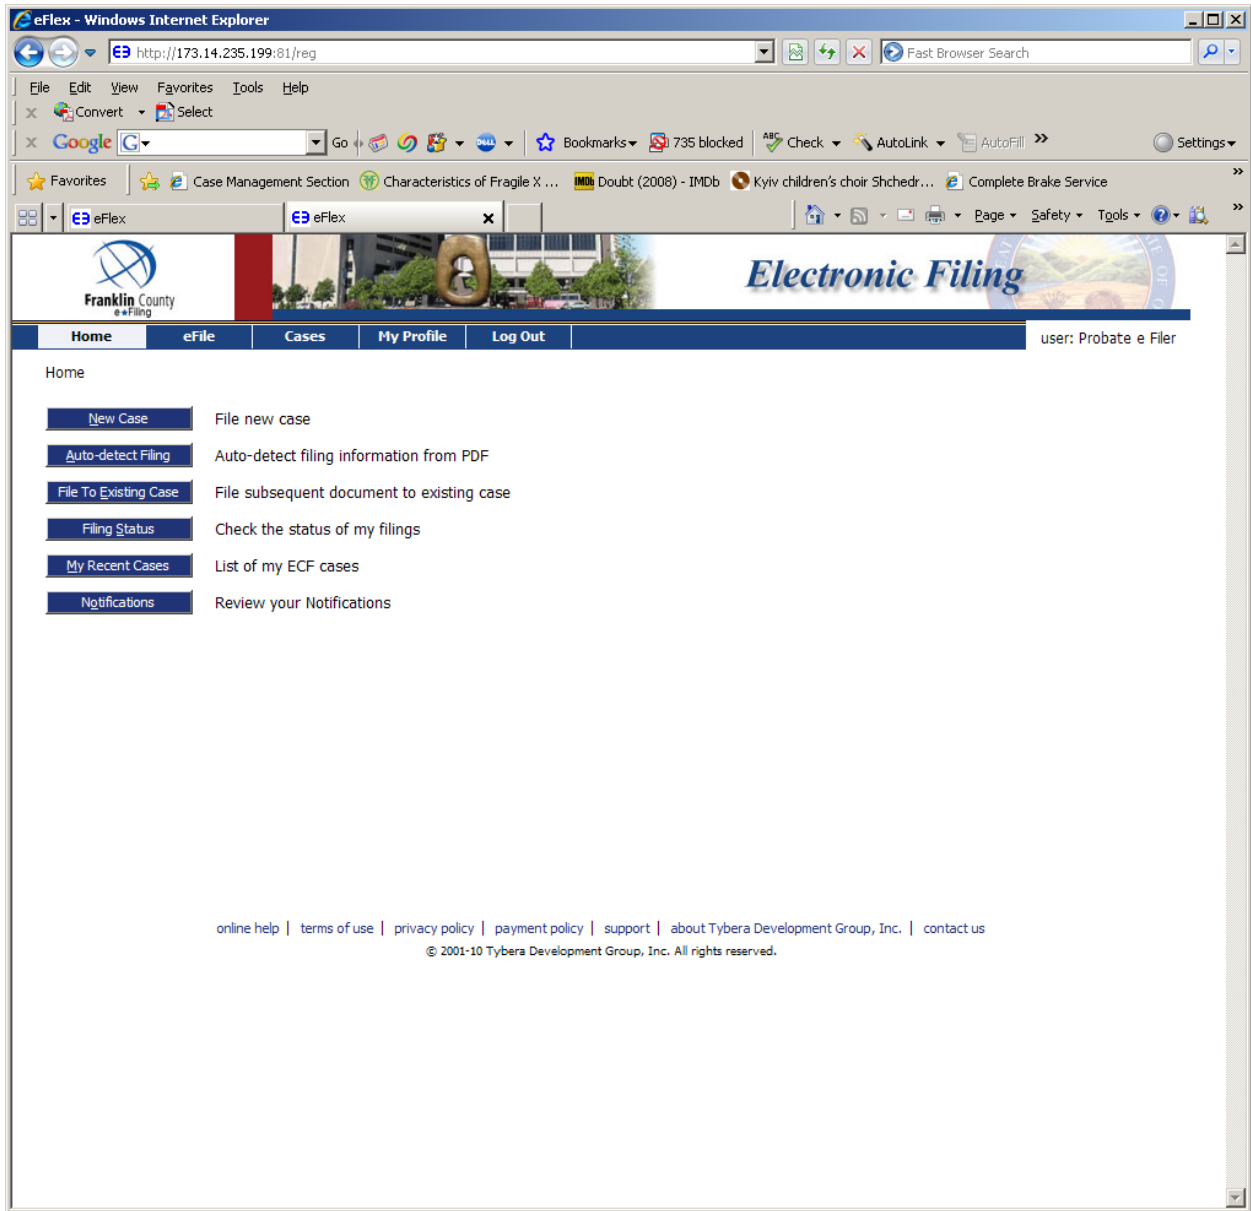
eFlex - Windows Internet Explorer

http://173.14.235.199:81/reg

Fast Browser Search

File Edit View Favorites Tools Help

Convert Select

Google Go Bookmarks 735 blocked Check AutoLink AutoFill Settings

Favorites Case Management Section Characteristics of Fragile X ... Doubt (2008) - IMDb Kyiv children's choir Shchedr... Complete Brake Service

eFlex eFlex

Page Safety Tools

Franklin County e-Filing

Electronic Filing

Home eFile Cases My Profile Log Out

user: Probate e Filer

Home

New Case File new case

Auto-detect Filing Auto-detect filing information from PDF

File To Existing Case File subsequent document to existing case

Filing Status Check the status of my filings

My Recent Cases List of my ECF cases

Notifications Review your Notifications

online help | terms of use | privacy policy | payment policy | support | about Tybera Development Group, Inc. | contact us

© 2001-10 Tybera Development Group, Inc. All rights reserved.